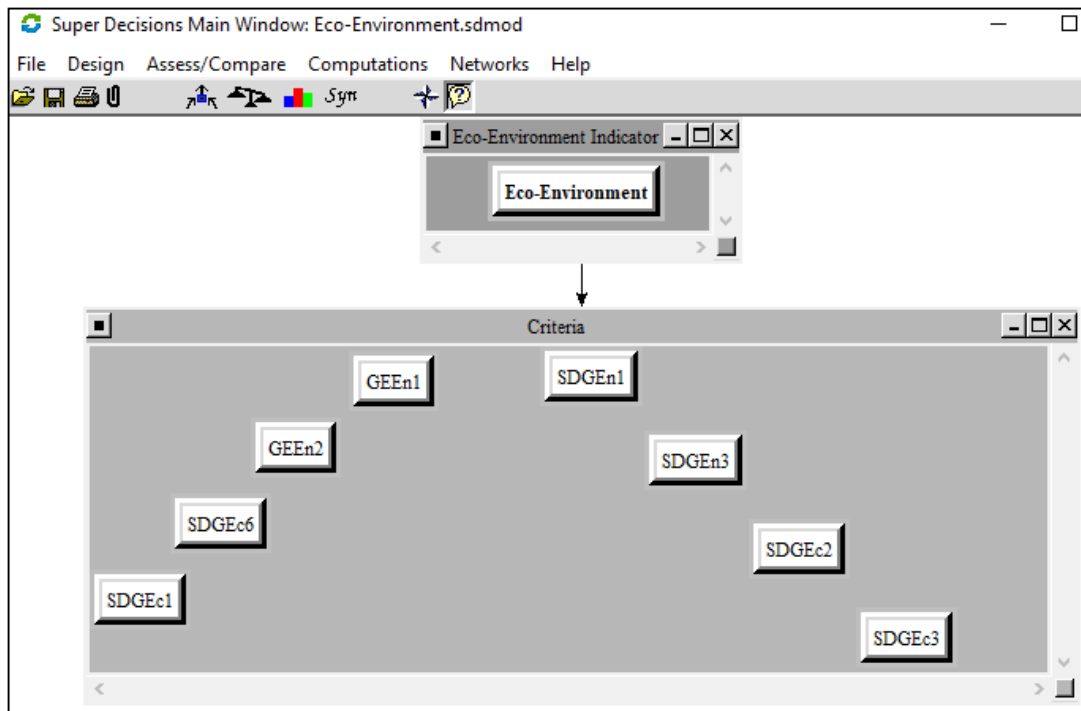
Super Decisions Main Window: Eco-Environment.sdmod

File Design Assess/Compare Computations Networks Help

Syn

Eco-Environment Indicator

Eco-Environment

Criteria

GEEn1

SDGEn1

GEEn2

SDGEn3

SDGEc6

SDGEc2

SDGEc1

SDGEc3